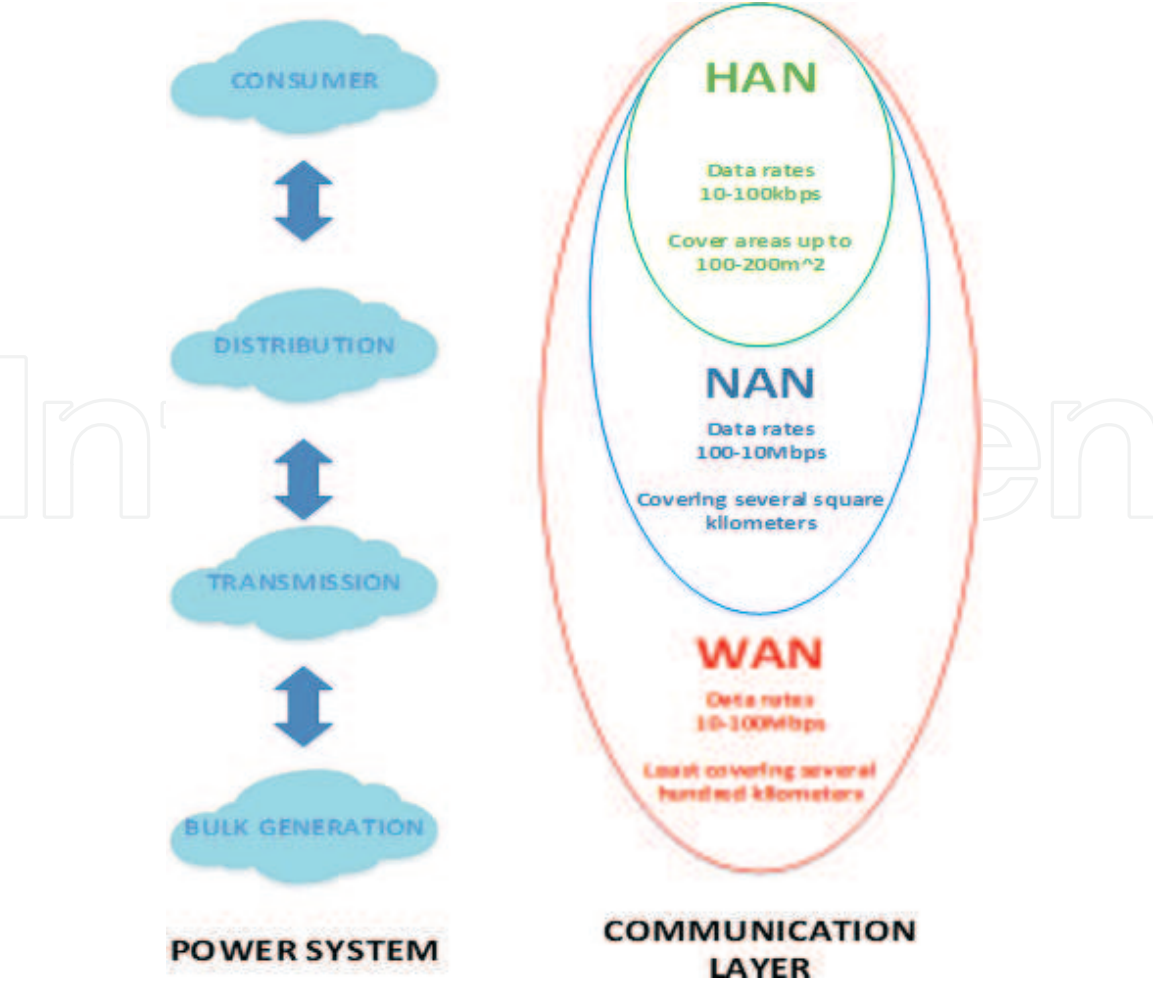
CONSUMER

DISTRIBUTION

TRANSMISSION

BULK GENERATION

POWER SYSTEM

HAN

Data rates
10-100kbps

Cover areas up to
100-200m^2

NAN

Data rates
100-10Mbps

Covering several square
kilometers

WAN

Data rates
10-100Mbps

Least covering several
hundred kilometers

COMMUNICATION
LAYER